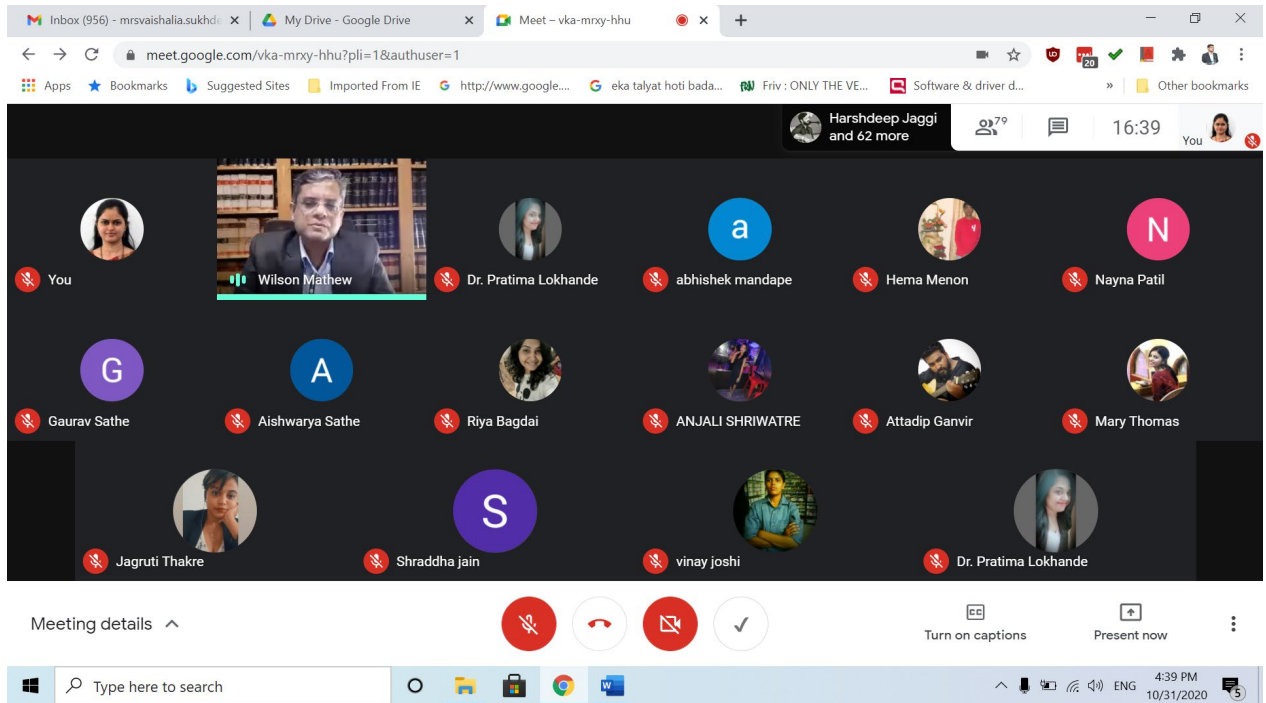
Inbox (956) - mrsvaishalia.sukhd
My Drive - Google Drive
Meet – vka-mrxy-hhu
meet.google.com/vka-mrxy-hhu?pli=1&authuser=1
Apps Bookmarks Suggested Sites Imported From IE http://www.google.... eka talyat hoti bada... Friv : ONLY THE VE... Software & driver d... Other bookmarks
Harshdeep Jaggi and 62 more
79
16:39
You
You
Wilson Mathew
Dr. Pratima Lokhande
a
abhishek mandape
Hema Menon
N
Nayna Patil
G
Gaurav Sathe
A
Aishwarya Sathe
Riya Bagdai
ANJALI SHRIWATRE
Attadip Ganvir
Mary Thomas
Jagruti Thakre
S
Shraddha jain
vinay joshi
Dr. Pratima Lokhande
Meeting details
Turn on captions
Present now
Type here to search
ENG
4:39 PM
10/31/2020